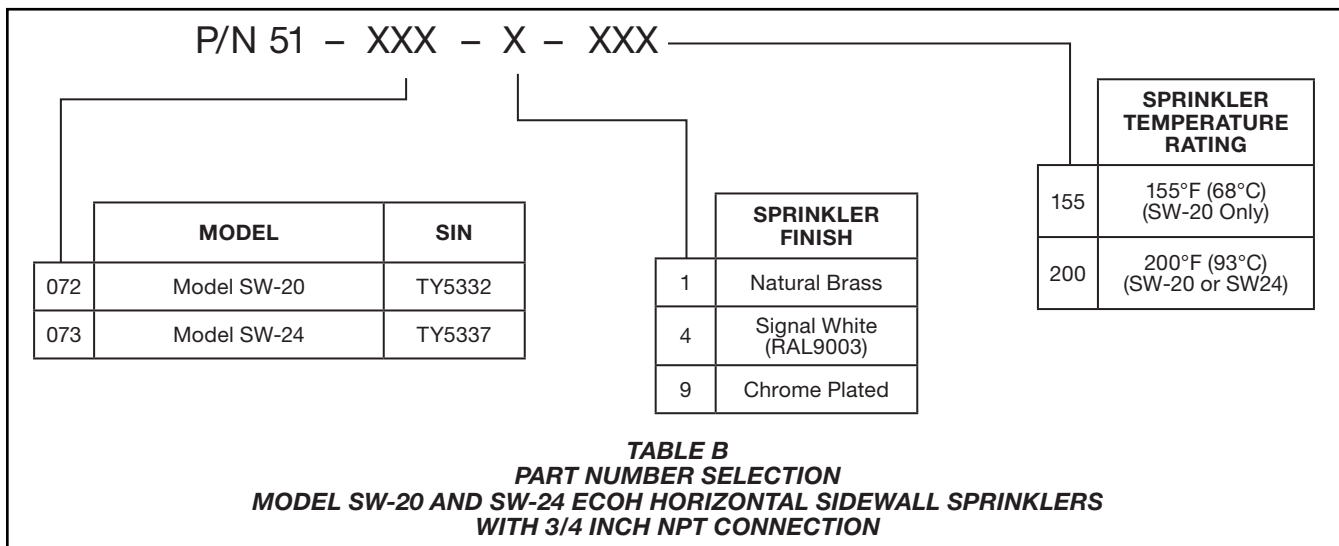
P/N 51 – XXX – X – XXX

| | MODEL | SIN |
|---|---|---|
| 072 | Model SW-20 | TY5332 |
| 073 | Model SW-24 | TY5337 |

| | SPRINKLER FINISH |
|---|---|
| 1 | Natural Brass |
| 4 | Signal White (RAL9003) |
| 9 | Chrome Plated |

| | SPRINKLER TEMPERATURE RATING |
|---|---|
| 155 | 155°F (68°C) (SW-20 Only) |
| 200 | 200°F (93°C) (SW-20 or SW24) |

TABLE B
PART NUMBER SELECTION
MODEL SW-20 AND SW-24 ECOH HORIZONTAL SIDEWALL SPRINKLERS
WITH 3/4 INCH NPT CONNECTION